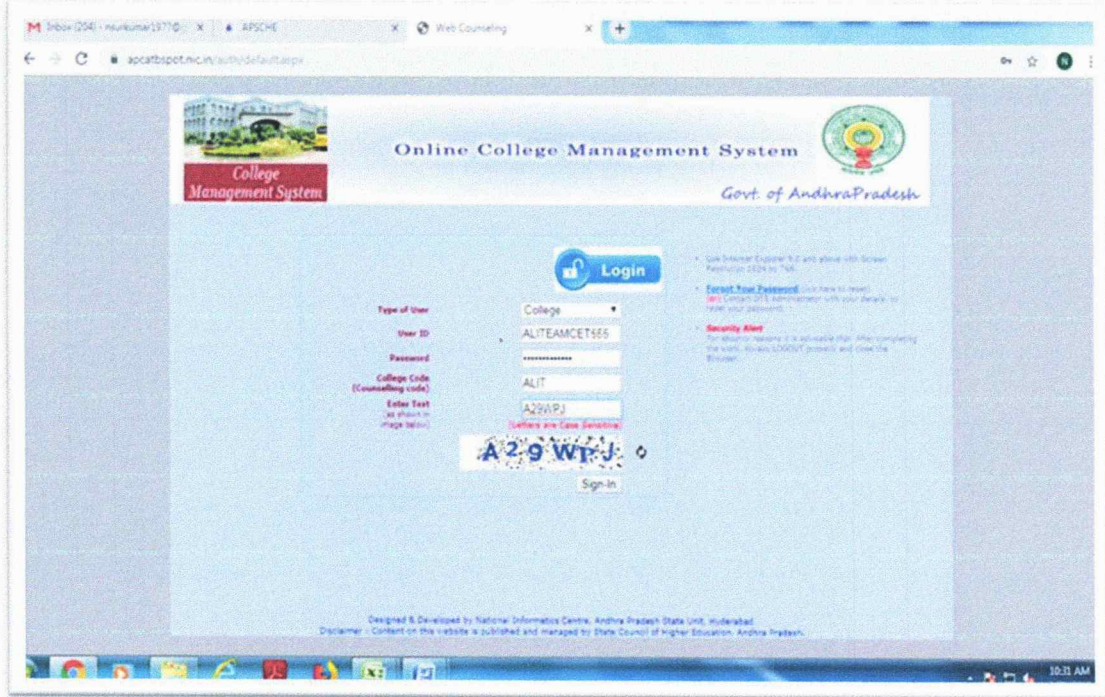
M Inbox (204) - nkumar1977@ × APSCHE × Web Counseling × +

apcatbspot.nic.in/auth/default.aspx

College Management System

Online College Management System

Govt. of AndhraPradesh

Login

Type of User College

User ID ALITEAMCET565

Password ••••••••••••••

College Code (Counselling code) ALIT

Enter Text (as shown in image below) A29WPJ

[Letters are Case Sensitive]

A29WPJ

Sign-In

Use Internet Explorer 9.0 and above with Screen Resolution 1024 by 768.

Forgot Your Password (click here to reset) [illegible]

Security Alert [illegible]

Designed & Developed by National Informatics Centre, Andhra Pradesh State Unit, Hyderabad.
Disclaimer : Content on this website is published and managed by State Council of Higher Education, Andhra Pradesh.

10:31 AM